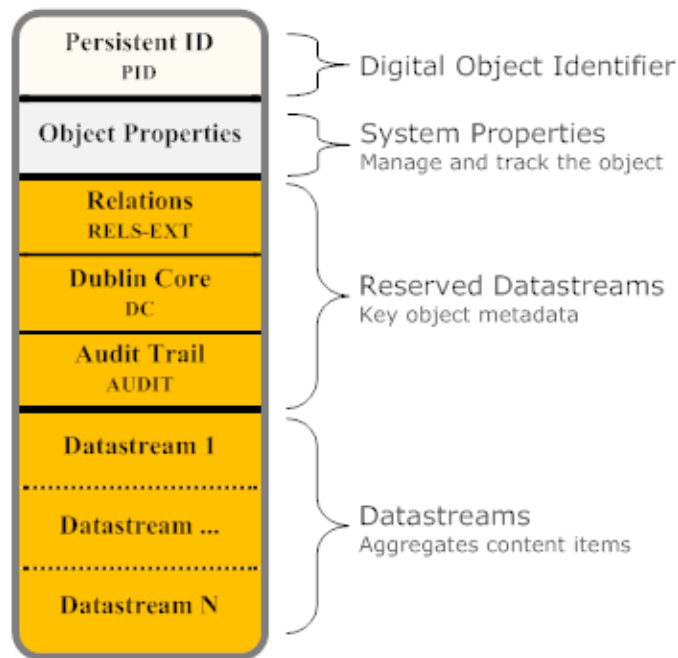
Persistent ID
PID

Digital Object Identifier

Object Properties

System Properties
Manage and track the object

Relations
RELS-EXT

Dublin Core
DC

Audit Trail
AUDIT

Reserved Datastreams
Key object metadata

Datastream 1

Datastream ...

Datastream N

Datastreams
Aggregates content items